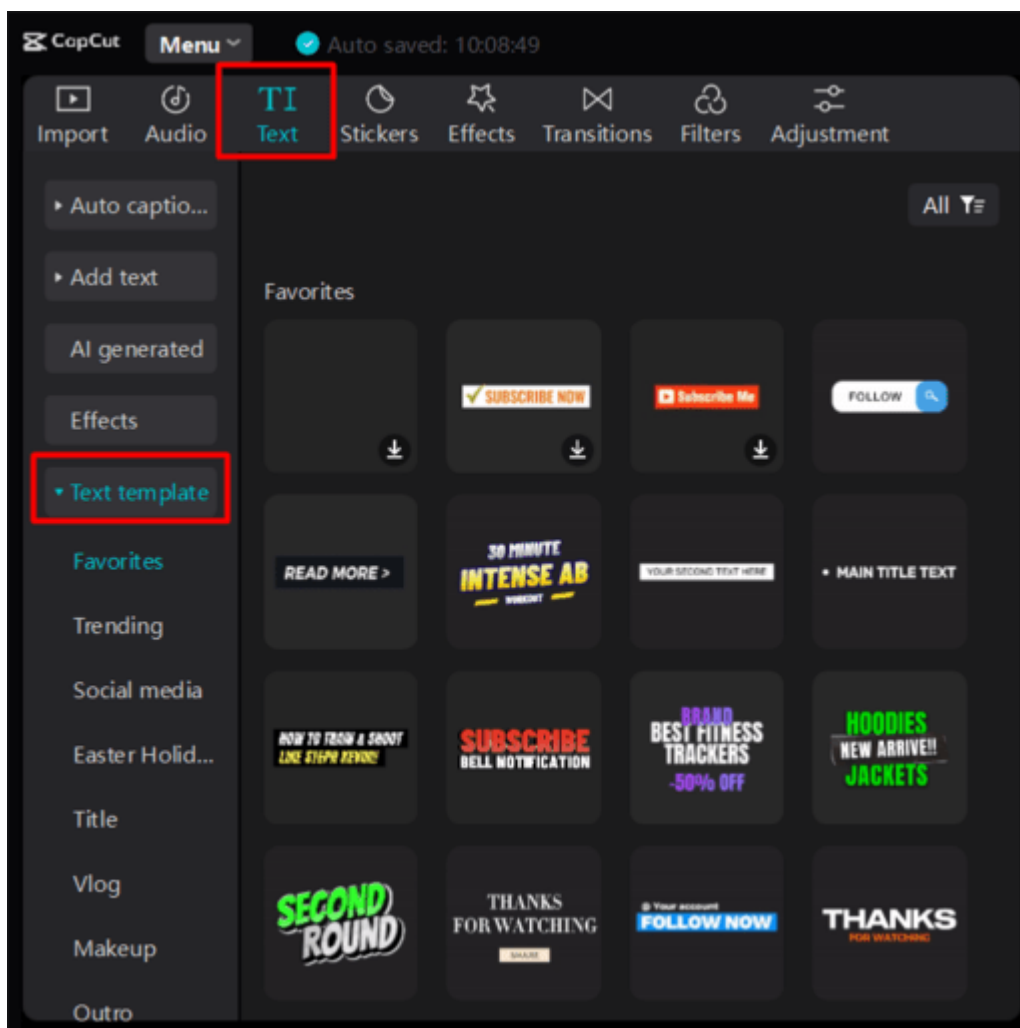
CapCut Menu Auto saved: 10:08:49

Import Audio TI Text Stickers Effects Transitions Filters Adjustment

Auto captio...
Add text
AI generated
Effects
Text template
Favorites
Trending
Social media
Easter Holid...
Title
Vlog
Makeup
Outro

All

Favorites

SUBSCRIBE NOW
Subscribe Me
FOLLOW
READ MORE >
30 MINUTE INTENSE AB WORKOUT
YOUR SECOND TEXT HERE
MAIN TITLE TEXT
HOW TO FROM & SHOOT LIKE STEPH KEVIN!
SUBSCRIBE BELL NOTIFICATION
BRAND BEST FITNESS TRACKERS -50% OFF
HOODIES NEW ARRIVE!! JACKETS
SECOND ROUND
THANKS FOR WATCHING SHARE
@ Your account FOLLOW NOW
THANKS FOR WATCHING